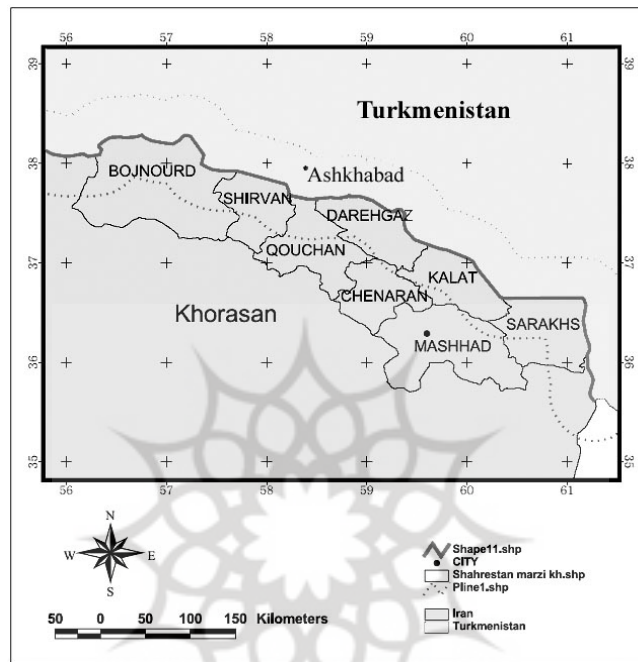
56 57 58 59 60 61

39 38 37 36 35

39 38 37 36 35

Turkmenistan

BOJNOURD

Ashkhabad

SHIRVAN

DAREHGAZ

QOUCHAN

KALAT

CHENARAN

Khorasan

SARAKHS

MASHHAD

56 57 58 59 60 61

N

W E

S

50 0 50 100 150 Kilometers

Shape11.shp
CITY
Shahrestan marzi kh.shp
Pline1.shp

Iran
Turkmenistan